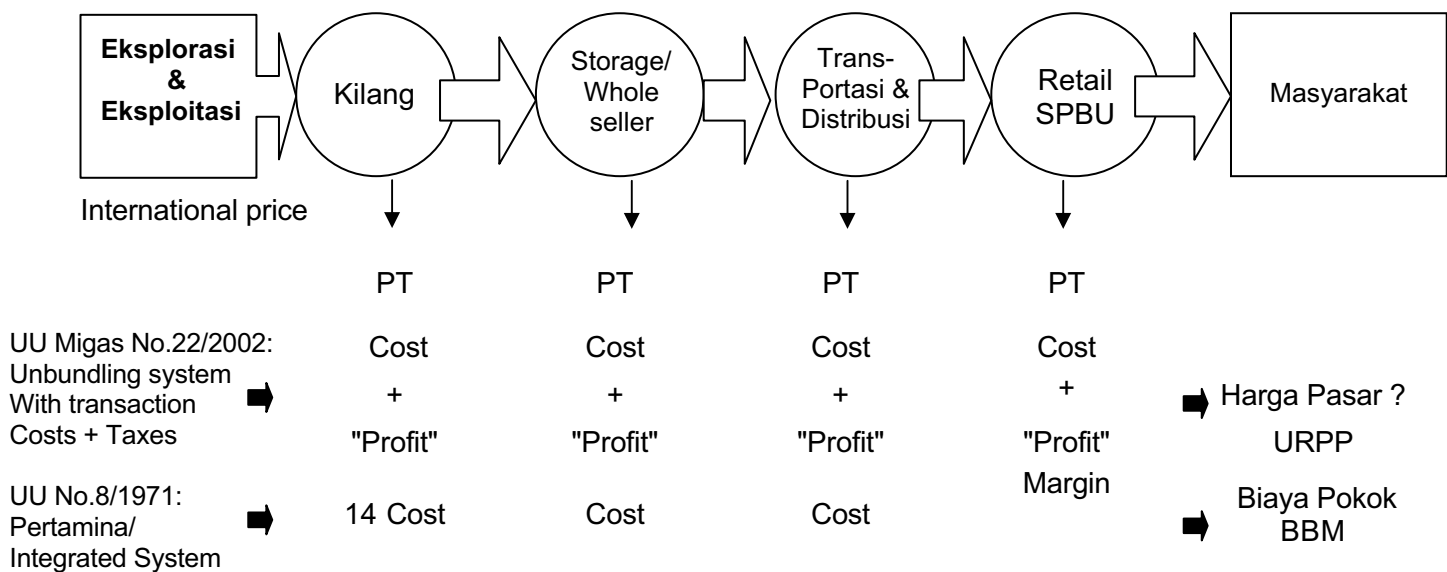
Eksplorasi & Eksploitasi

Kilang

Storage/ Whole seller

Trans-Portasi & Distribusi

Retail SPBU

Masyarakat

International price

PT

PT

PT

PT

UU Migas No.22/2002: Unbundling system With transaction Costs + Taxes

Cost + "Profit"

Cost + "Profit"

Cost + "Profit"

Cost + "Profit" Margin

Harga Pasar ?

URPP

UU No.8/1971: Pertamina/ Integrated System

14 Cost

Cost

Cost

Biaya Pokok BBM